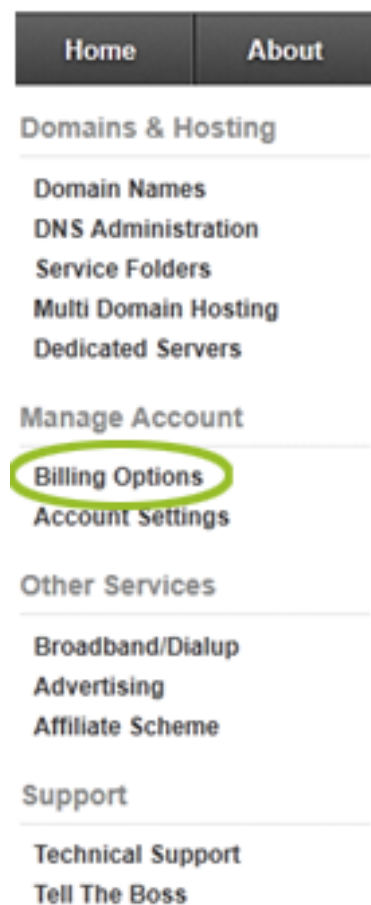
Home
About

Domains & Hosting

Domain Names
DNS Administration
Service Folders
Multi Domain Hosting
Dedicated Servers

Manage Account

Billing Options
Account Settings

Other Services

Broadband/Dialup
Advertising
Affiliate Scheme

Support

Technical Support
Tell The Boss